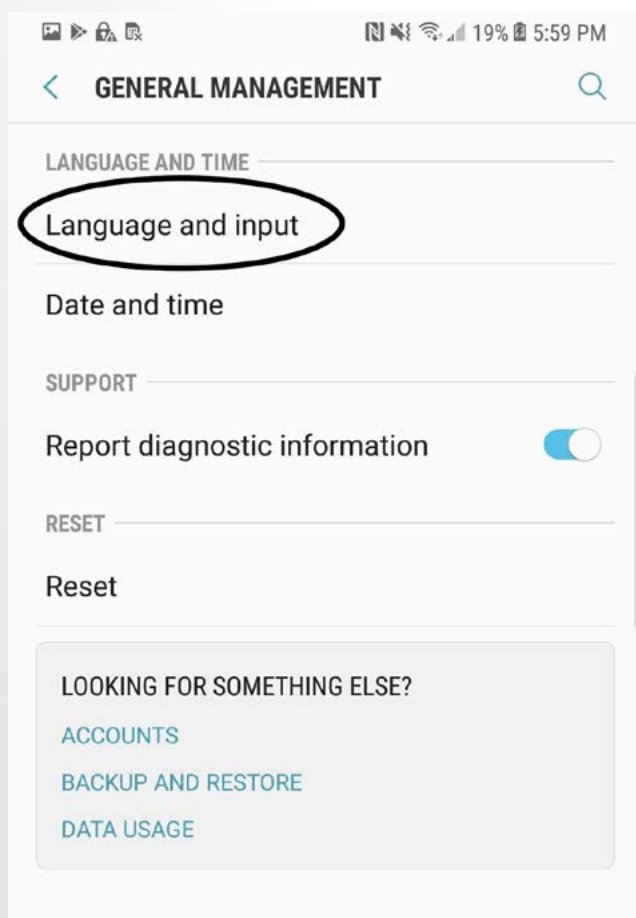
19% 5:59 PM

GENERAL MANAGEMENT

LANGUAGE AND TIME

Language and input

Date and time

SUPPORT

Report diagnostic information

RESET

Reset

LOOKING FOR SOMETHING ELSE?

ACCOUNTS

BACKUP AND RESTORE

DATA USAGE